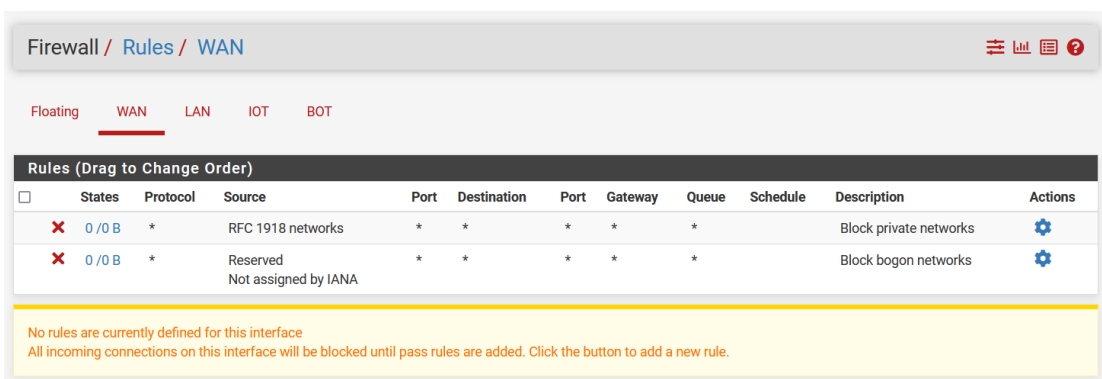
Firewall / Rules / WAN

Floating WAN LAN IOT BOT

Rules (Drag to Change Order)

| ☐ | States | Protocol | Source | Port | Destination | Port | Gateway | Queue | Schedule | Description | Actions |
|---|---|---|---|---|---|---|---|---|---|---|---|
| ✕ | 0 /0 B | * | RFC 1918 networks | * | * | * | * | * | | Block private networks | |
| ✕ | 0 /0 B | * | Reserved Not assigned by IANA | * | * | * | * | * | | Block bogon networks | |

No rules are currently defined for this interface
All incoming connections on this interface will be blocked until pass rules are added. Click the button to add a new rule.